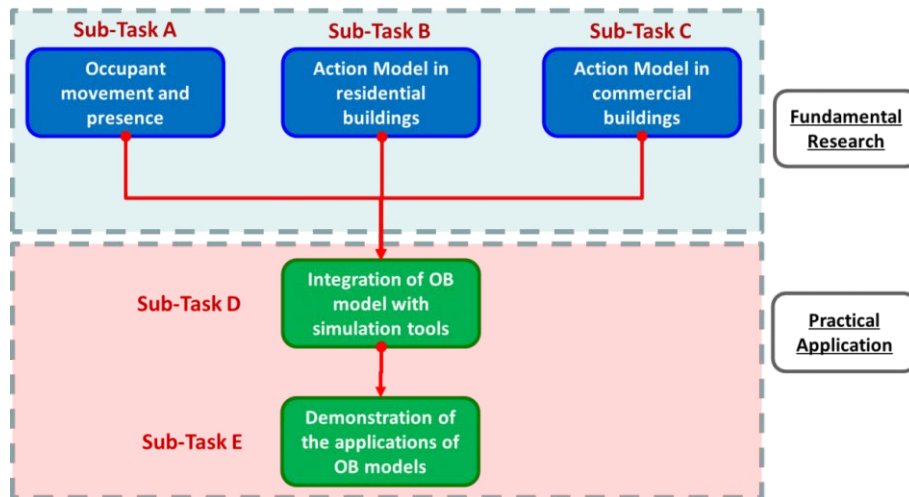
Sub-Task A

Occupant movement and presence

Sub-Task B

Action Model in residential buildings

Sub-Task C

Action Model in commercial buildings

Fundamental Research

Sub-Task D

Integration of OB model with simulation tools

Practical Application

Sub-Task E

Demonstration of the applications of OB models